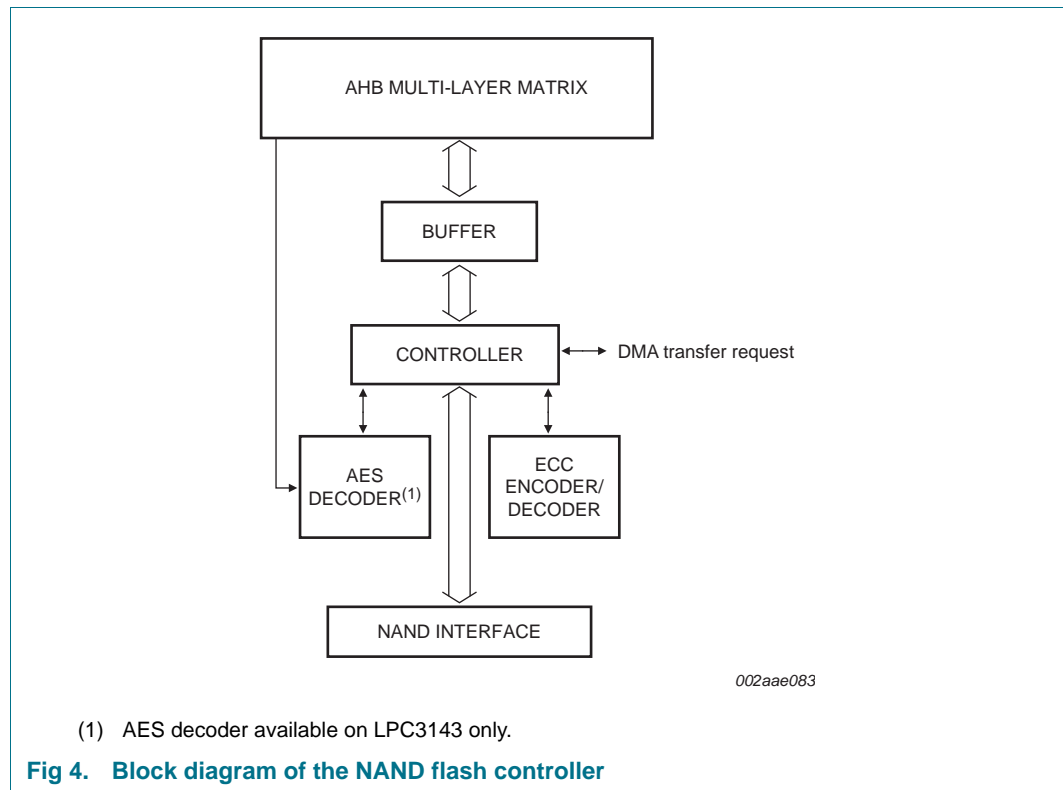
AHB MULTI-LAYER MATRIX

BUFFER

CONTROLLER

DMA transfer request

AES DECODER$^{(1)}$

ECC ENCODER/ DECODER

NAND INTERFACE

002aae083

(1) AES decoder available on LPC3143 only.

Fig 4. Block diagram of the NAND flash controller